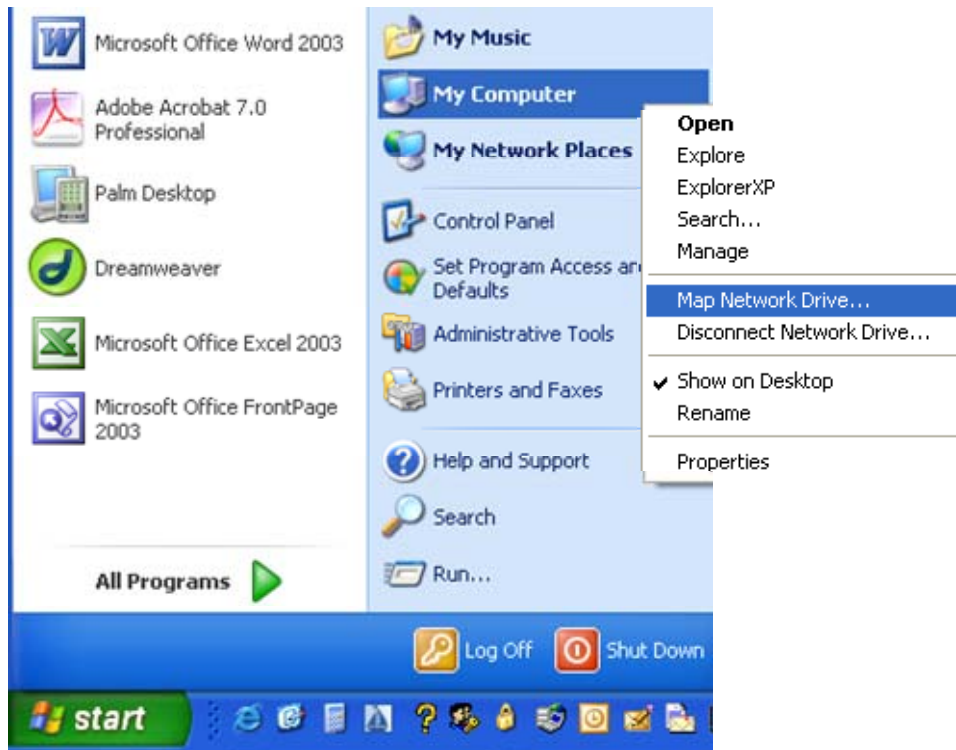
Microsoft Office Word 2003

Adobe Acrobat 7.0 Professional

Palm Desktop

Dreamweaver

Microsoft Office Excel 2003

Microsoft Office FrontPage 2003

All Programs

My Music

My Computer

My Network Places

Control Panel

Set Program Access ar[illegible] Defaults

Administrative Tools

Printers and Faxes

Help and Support

Search

Run...

Open
Explore
ExplorerXP
Search...
Manage

Map Network Drive...
Disconnect Network Drive...

Show on Desktop
Rename

Properties

Log Off

Shut Down

start